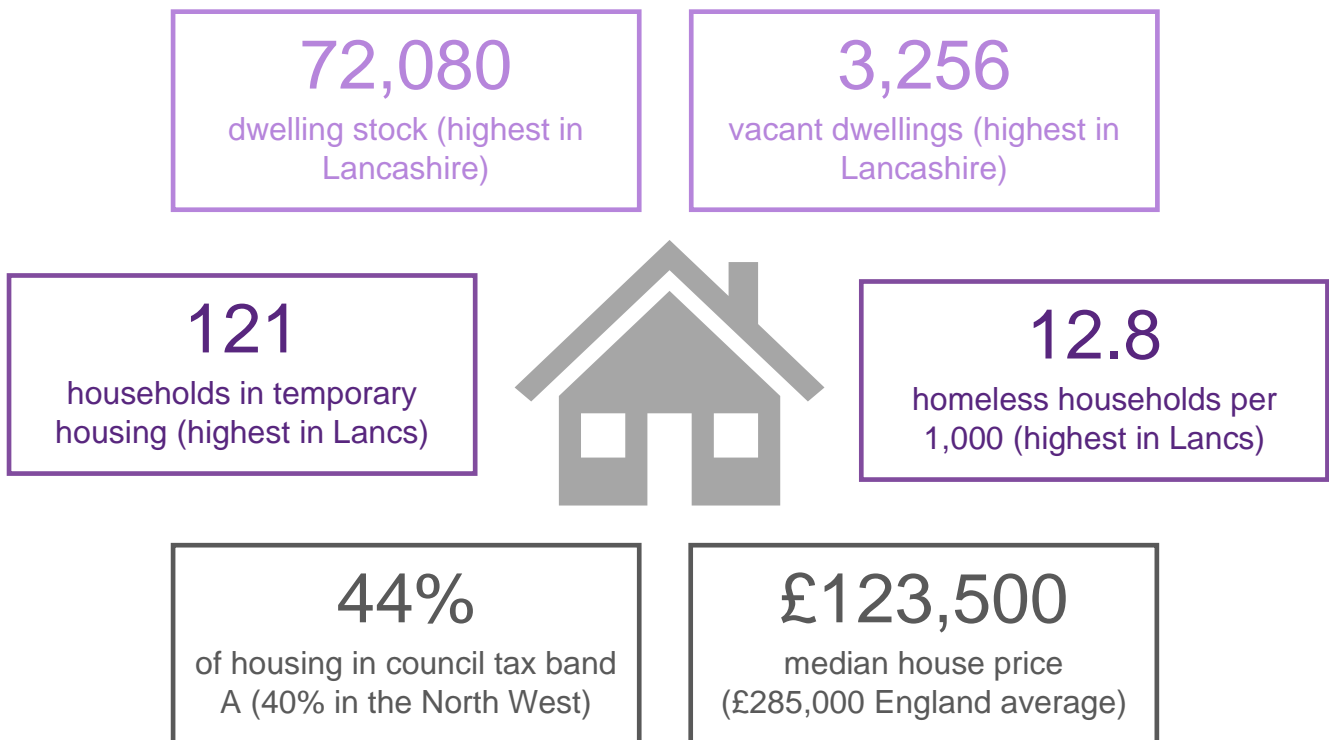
72,080
dwelling stock (highest in Lancashire)

3,256
vacant dwellings (highest in Lancashire)

121
households in temporary housing (highest in Lancs)

12.8
homeless households per 1,000 (highest in Lancs)

44%
of housing in council tax band A (40% in the North West)

£123,500
median house price (£285,000 England average)